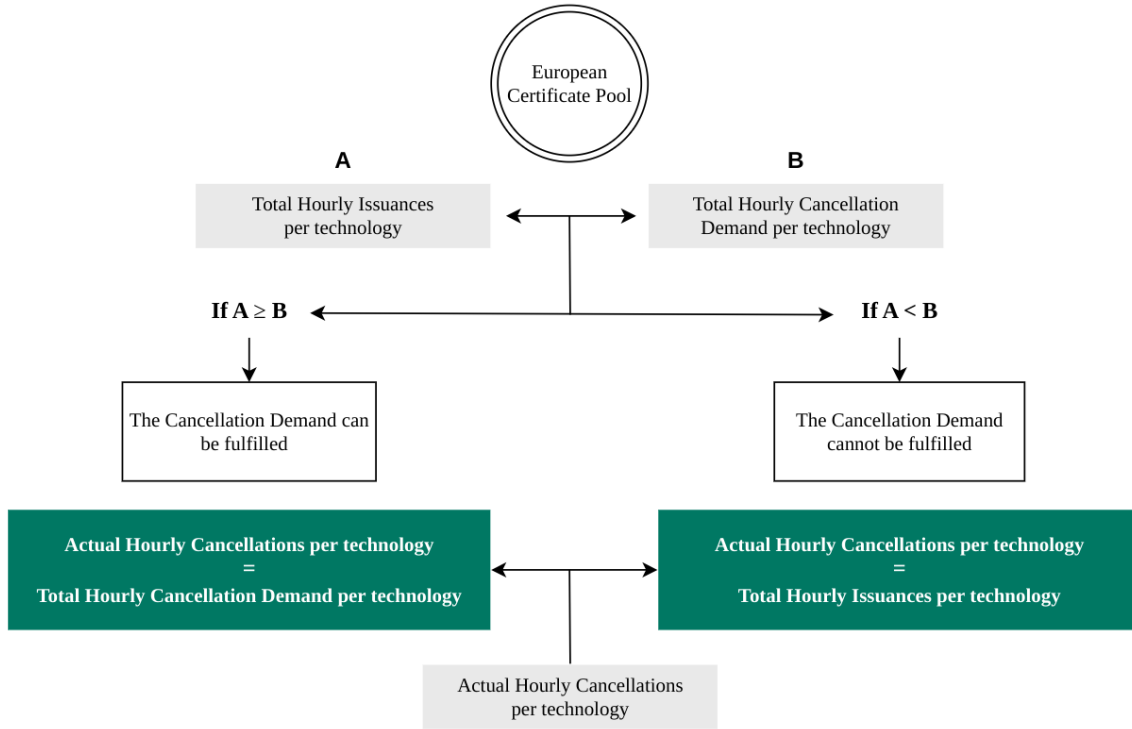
European Certificate Pool

A

Total Hourly Issuances per technology

B

Total Hourly Cancellation Demand per technology

If A $\geq$ B

If A < B

The Cancellation Demand can be fulfilled

The Cancellation Demand cannot be fulfilled

Actual Hourly Cancellations per technology = Total Hourly Cancellation Demand per technology

Actual Hourly Cancellations per technology = Total Hourly Issuances per technology

Actual Hourly Cancellations per technology